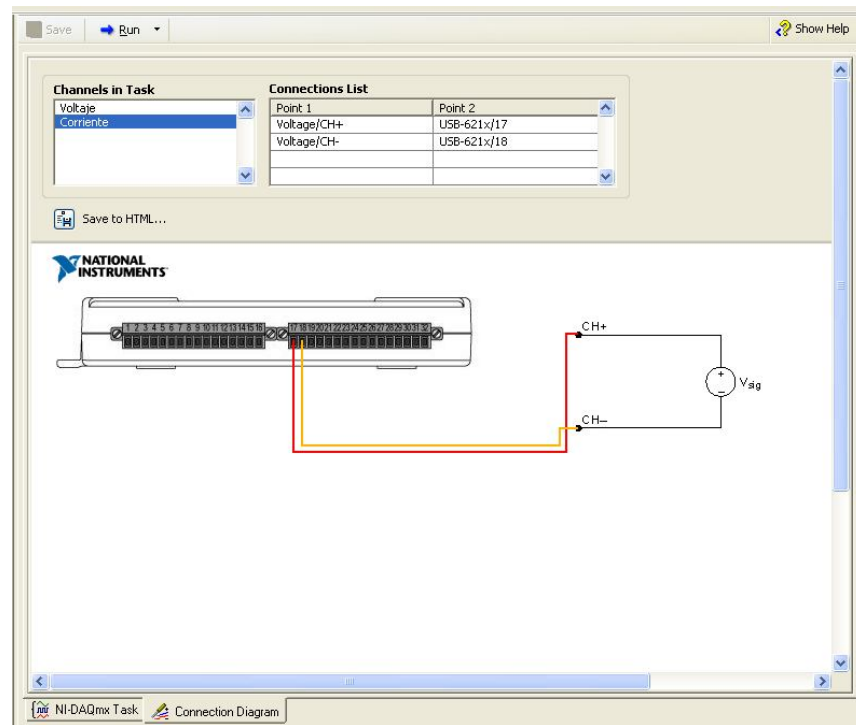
Save Run Show Help

Channels in Task
Voltaje
Corriente

Connections List

| Point 1 | Point 2 |
|---|---|
| Voltage/CH+ | USB-621x/17 |
| Voltage/CH- | USB-621x/18 |
| | |
| | |

Save to HTML...

NATIONAL INSTRUMENTS

1 2 3 4 5 6 7 8 9 10 11 12 13 14 15 16 17 18 19 20 21 22 23 24 25 26 27 28 29 30 31 32

CH+
+
−
$V_{sig}$
CH–

NI-DAQmx Task Connection Diagram